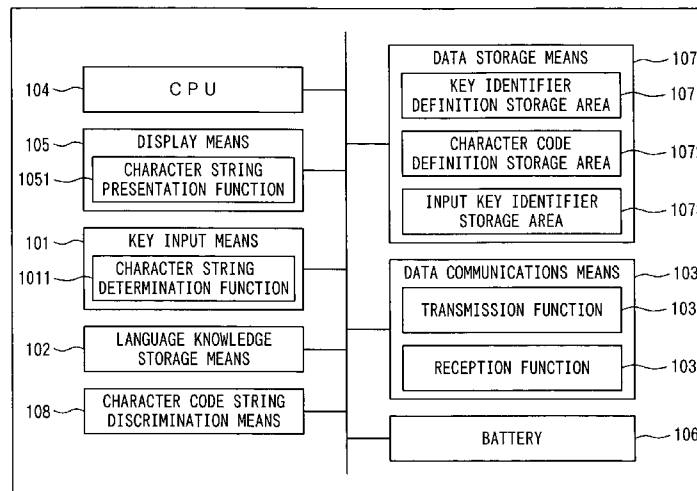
104
CPU

105
DISPLAY MEANS
1051
CHARACTER STRING PRESENTATION FUNCTION

101
KEY INPUT MEANS
1011
CHARACTER STRING DETERMINATION FUNCTION

102
LANGUAGE KNOWLEDGE STORAGE MEANS

108
CHARACTER CODE STRING DISCRIMINATION MEANS

DATA STORAGE MEANS
107
KEY IDENTIFIER DEFINITION STORAGE AREA
107
CHARACTER CODE DEFINITION STORAGE AREA
107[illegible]
INPUT KEY IDENTIFIER STORAGE AREA
107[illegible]

DATA COMMUNICATIONS MEANS
103
TRANSMISSION FUNCTION
103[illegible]
RECEPTION FUNCTION
103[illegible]

BATTERY
106